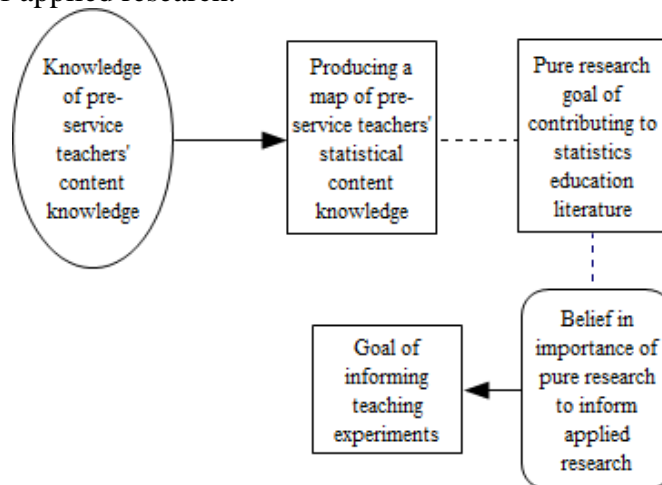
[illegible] applied research.

Knowledge of pre-service teachers' content knowledge

Producing a map of pre-service teachers' statistical content knowledge

Pure research goal of contributing to statistics education literature

Belief in importance of pure research to inform applied research

Goal of informing teaching experiments